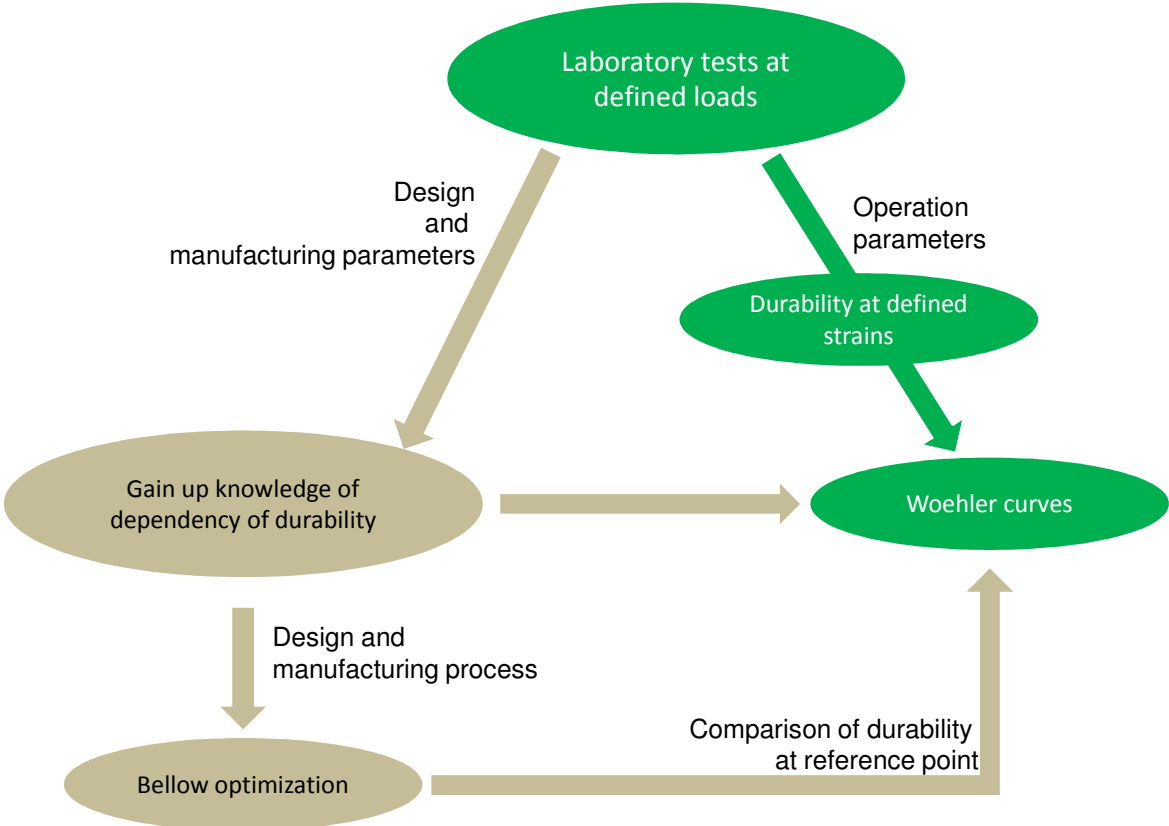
Laboratory tests at defined loads

Design and manufacturing parameters

Operation parameters

Durability at defined strains

Gain up knowledge of dependency of durability

Woehler curves

Design and manufacturing process

Comparison of durability at reference point

Bellow optimization